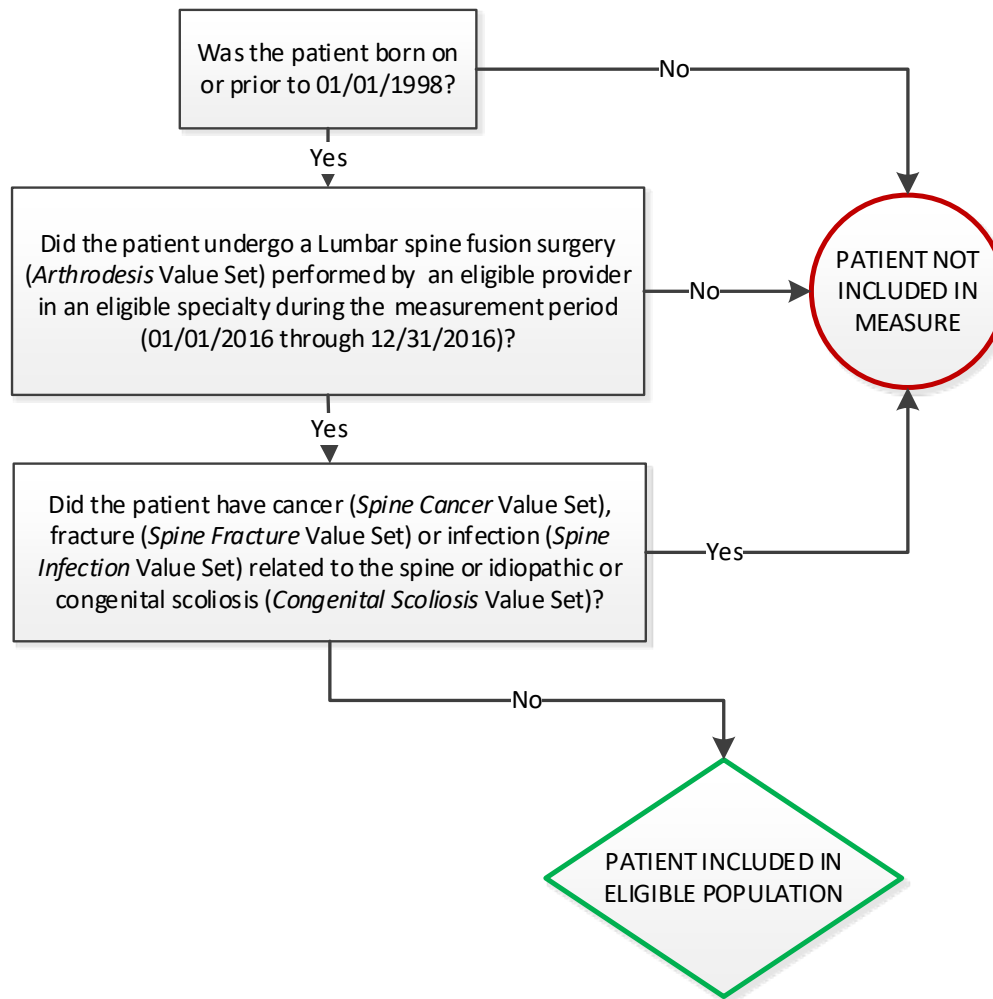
Was the patient born on or prior to 01/01/1998?

No

Yes

Did the patient undergo a Lumbar spine fusion surgery (*Arthrodesis* Value Set) performed by an eligible provider in an eligible specialty during the measurement period (01/01/2016 through 12/31/2016)?

No

PATIENT NOT INCLUDED IN MEASURE

Yes

Did the patient have cancer (*Spine Cancer* Value Set), fracture (*Spine Fracture* Value Set) or infection (*Spine Infection* Value Set) related to the spine or idiopathic or congenital scoliosis (*Congenital Scoliosis* Value Set)?

Yes

No

PATIENT INCLUDED IN ELIGIBLE POPULATION